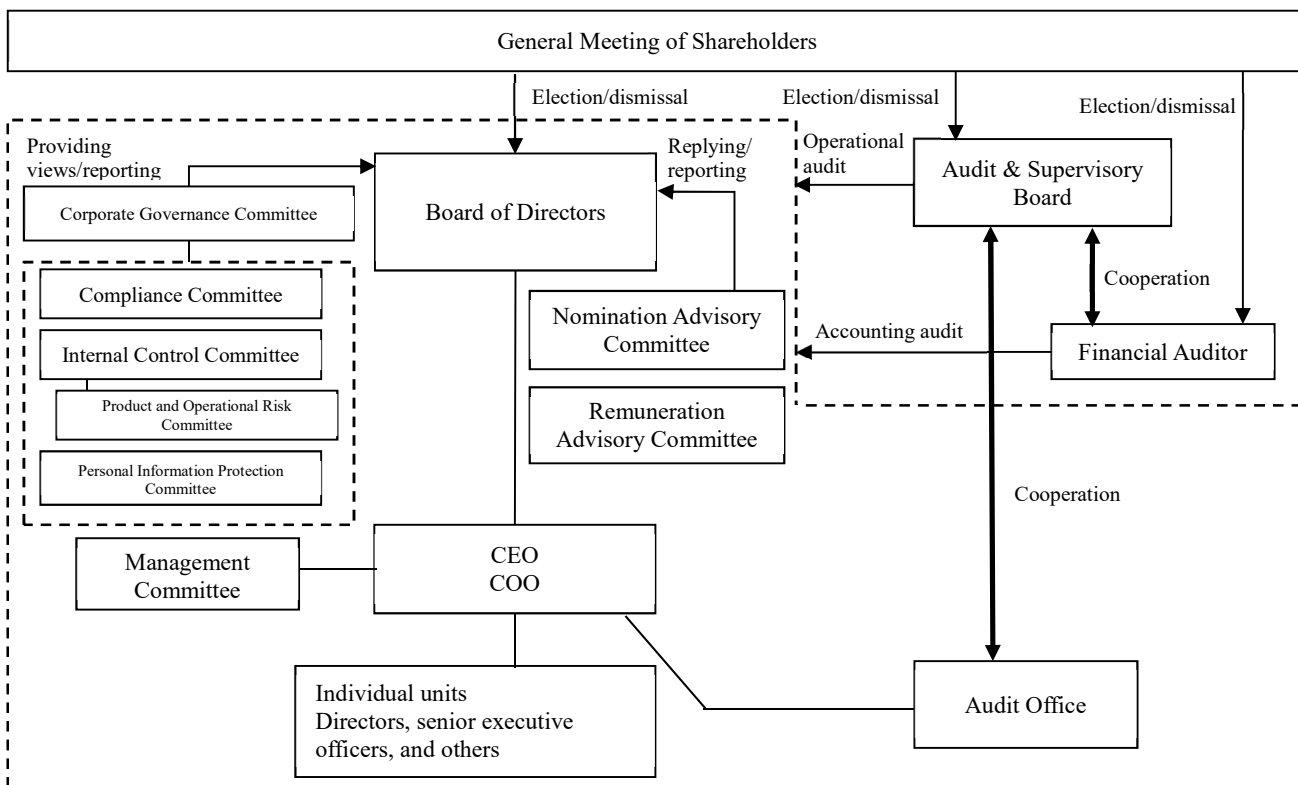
General Meeting of Shareholders

Election/dismissal

Election/dismissal

Election/dismissal

Providing views/reporting

Replying/ reporting

Operational audit

Corporate Governance Committee

Board of Directors

Audit & Supervisory Board

Compliance Committee

Cooperation

Internal Control Committee

Nomination Advisory Committee

Accounting audit

Financial Auditor

Product and Operational Risk Committee

Remuneration Advisory Committee

Personal Information Protection Committee

Cooperation

Management Committee

CEO
COO

Individual units
Directors, senior executive officers, and others

Audit Office